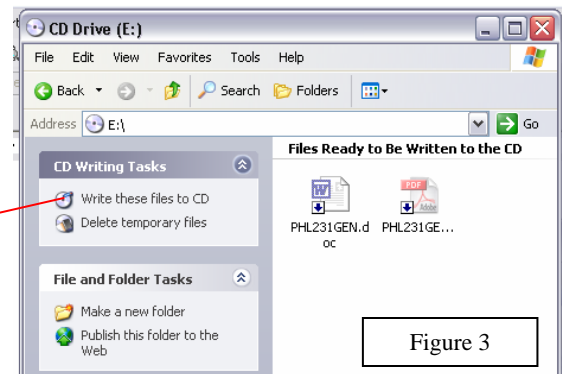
CD Drive (E:)

File Edit View Favorites Tools Help

Back Search Folders

Address E:\ Go

CD Writing Tasks

Write these files to CD

Delete temporary files

File and Folder Tasks

Make a new folder

Publish this folder to the Web

Files Ready to Be Written to the CD

PHL231GEN.doc

PHL231GE...

Figure 3